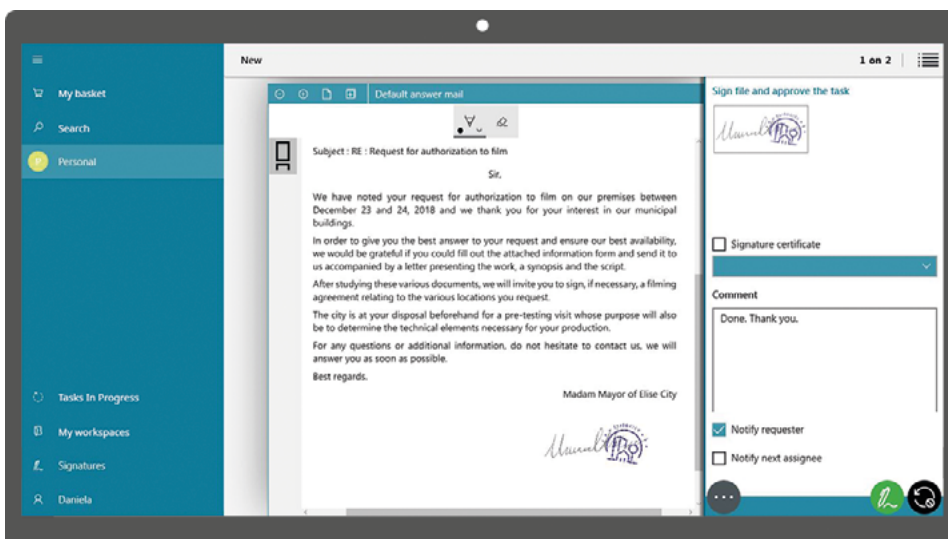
My basket

Search

Personal

Tasks In Progress

My workspaces

Signatures

Daniela

New

1 on 2

Default answer mail

Subject : RE : Request for authorization to film

Sir,

We have noted your request for authorization to film on our premises between December 23 and 24, 2018 and we thank you for your interest in our municipal buildings.

In order to give you the best answer to your request and ensure our best availability, we would be grateful if you could fill out the attached information form and send it to us accompanied by a letter presenting the work, a synopsis and the script.

After studying these various documents, we will invite you to sign, if necessary, a filming agreement relating to the various locations you request.

The city is at your disposal beforehand for a pre-testing visit whose purpose will also be to determine the technical elements necessary for your production.

For any questions or additional information, do not hesitate to contact us, we will answer you as soon as possible.

Best regards.

Madam Mayor of Elise City

Sign file and approve the task

Signature certificate

Comment

Done. Thank you.

Notify requester

Notify next assignee